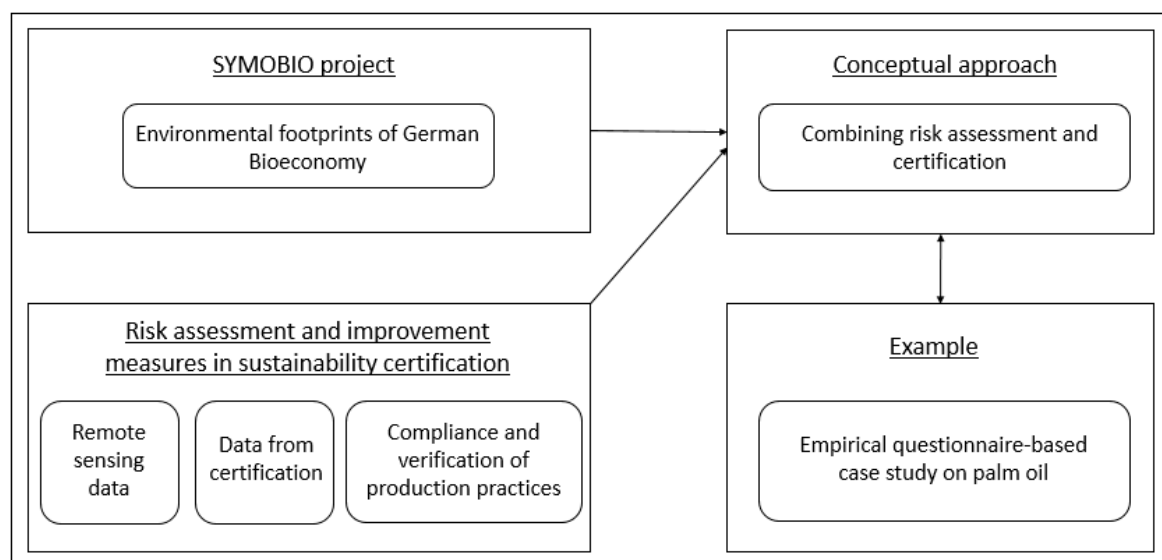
SYMOBIO project

Environmental footprints of German Bioeconomy

Conceptual approach

Combining risk assessment and certification

Risk assessment and improvement measures in sustainability certification

Remote sensing data

Data from certification

Compliance and verification of production practices

Example

Empirical questionnaire-based case study on palm oil